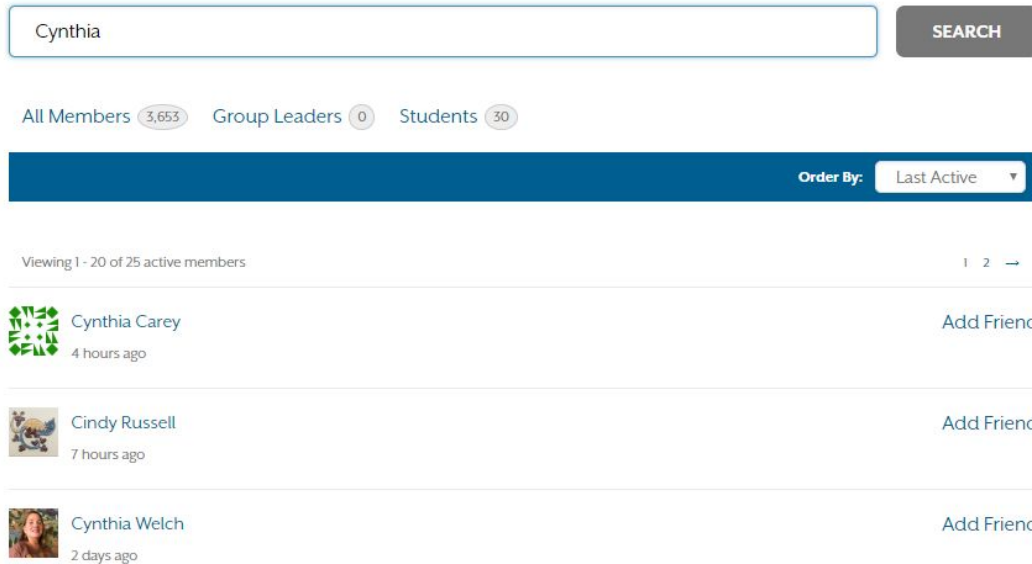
Cynthia

SEARCH

All Members 3,653 Group Leaders 0 Students 30

Order By: Last Active

Viewing 1 - 20 of 25 active members

1 2 →

Cynthia Carey
4 hours ago

Add Frienc

Cindy Russell
7 hours ago

Add Frienc

Cynthia Welch
2 days ago

Add Frienc